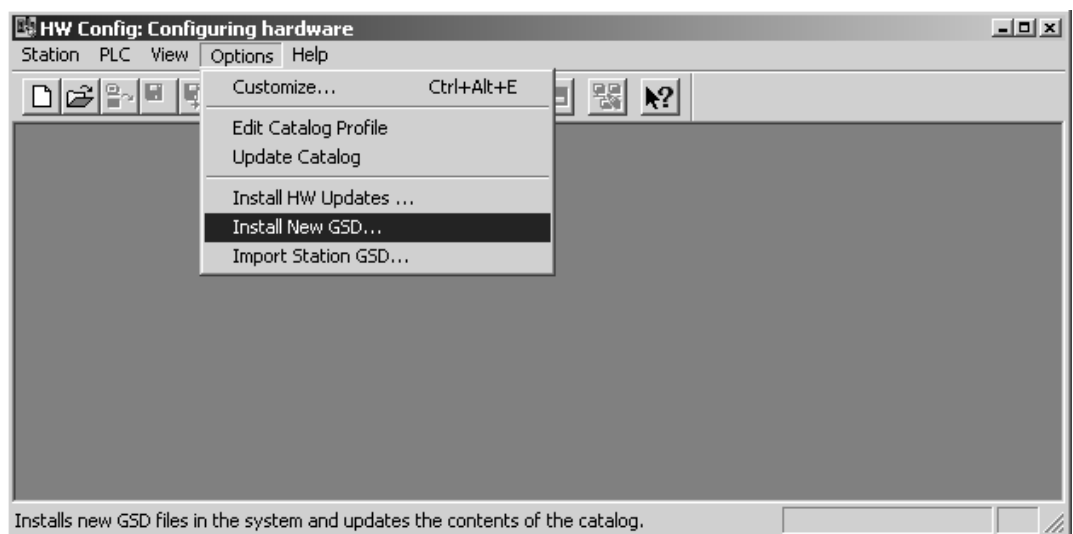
HW Config: Configuring hardware

Station PLC View Options Help

Customize... Ctrl+Alt+E

Edit Catalog Profile
Update Catalog

Install HW Updates ...
Install New GSD...
Import Station GSD...

Installs new GSD files in the system and updates the contents of the catalog.